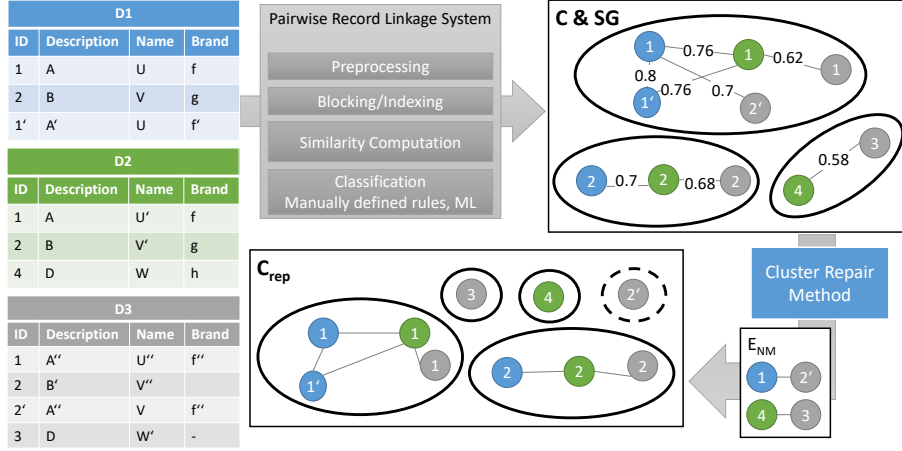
D1

| ID | Description | Name | Brand |
|---|---|---|---|
| 1 | A | U | f |
| 2 | B | V | g |
| 1' | A' | U | f' |

D2

| ID | Description | Name | Brand |
|---|---|---|---|
| 1 | A | U' | f |
| 2 | B | V' | g |
| 4 | D | W | h |

D3

| ID | Description | Name | Brand |
|---|---|---|---|
| 1 | A'' | U'' | f'' |
| 2 | B' | V'' | |
| 2' | A'' | V | f'' |
| 3 | D | W' | - |

Pairwise Record Linkage System

Preprocessing

Blocking/Indexing

Similarity Computation

Classification
Manually defined rules, ML

C & SG

1 0.76 1 0.62 1
0.8 0.76 0.7
1' 2'

2 0.7 2 0.68 2

3 0.58 4

Cluster Repair Method

$E_{NM}$
1 2'
4 3

$C_{rep}$
3 4 2'
1 1 1 1'
2 2 2